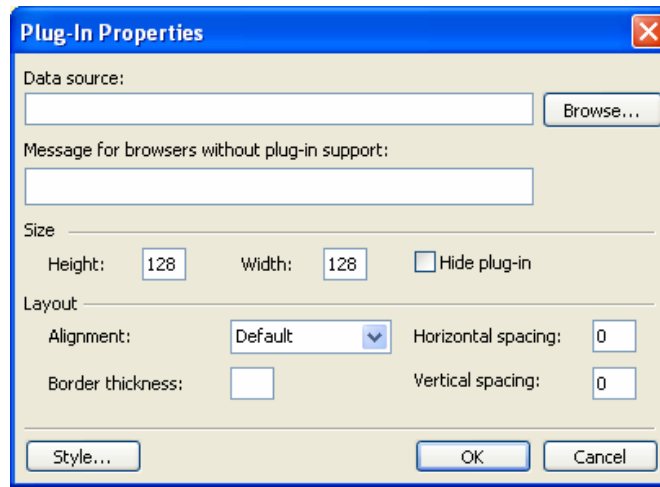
Plug-In Properties

Data source:

Browse...

Message for browsers without plug-in support:

Size

Height: 128

Width: 128

Hide plug-in

Layout

Alignment: Default

Horizontal spacing: 0

Border thickness:

Vertical spacing: 0

Style...

OK

Cancel